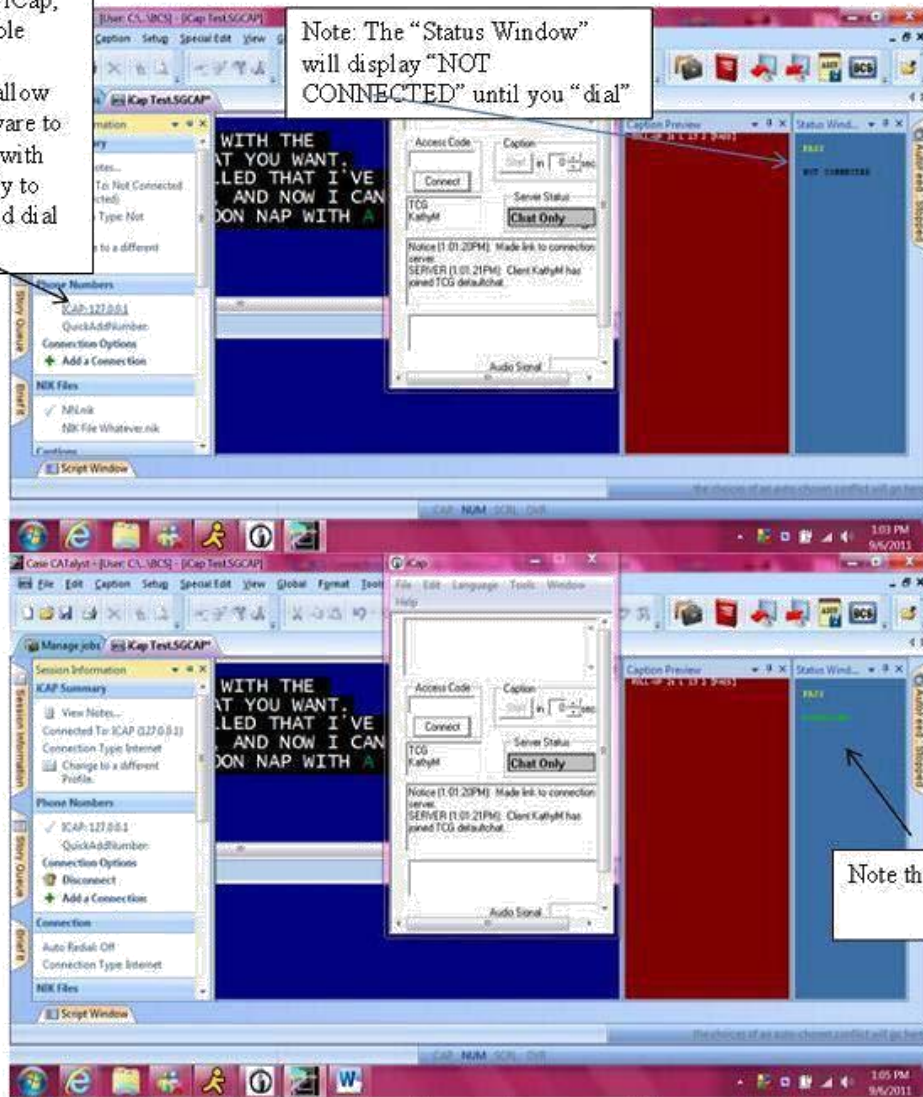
iCap, ble

allow vare to with ly to d dial

[User: C:\...\BCS] - [iCap Test.SGCAP]

Caption Setup Special Edit View

iCap Test.SGCAP*

Note: The "Status Window" will display "NOT CONNECTED" until you "dial"

rmation

ary

otes...

To: Not Connected cted)

Type Not

to a different

Phone Numbers

ICAP: 127.0.0.1

QuickAddNumber

Connection Options

Add a Connection

NIK Files

NN.nik

NIK File Whatever.nik

Captions

Script Window

WITH THE
AT YOU WANT.
LLED THAT I'VE
, AND NOW I CAN
OON NAP WITH A

Access Code

Connect

Caption

Start in 0 sec

TCG
KathyM

Server Status

Chat Only

Notice (1:01:20PM): Made link to connection server.
SERVER (1:01:21PM): Client KathyM has joined TCG defaultchat.

Audio Signal

Caption Preview

Status Wind...

NOT CONNECTED

Auto end. Stopped

CAP NUM SCRL OVR

1:03 PM
9/6/2011

Case CATalyst - [User: C:\...\BCS] - [iCap Test.SGCAP]

File Edit Caption Setup Special Edit View Global Format Tool

iCap

File Edit Language Tools Window Help

Manage jobs iCap Test.SGCAP*

Session Information

ICAP Summary

View Notes...

Connected To: ICAP (127.0.0.1)

Connection Type: Internet

Change to a different Profile.

Phone Numbers

ICAP: 127.0.0.1

QuickAddNumber

Connection Options

Disconnect

Add a Connection

Connection

Auto Redial: Off

Connection Type: Internet

NIK Files

Script Window

WITH THE
AT YOU WANT.
LLED THAT I'VE
, AND NOW I CAN
OON NAP WITH A

Access Code

Connect

Caption

Start in 0 sec

TCG
KathyM

Server Status

Chat Only

Notice (1:01:20PM): Made link to connection server.
SERVER (1:01:21PM): Client KathyM has joined TCG defaultchat.

Audio Signal

Caption Preview

Status Wind...

Note th

CAP NUM SCRL OVR

1:05 PM
9/6/2011